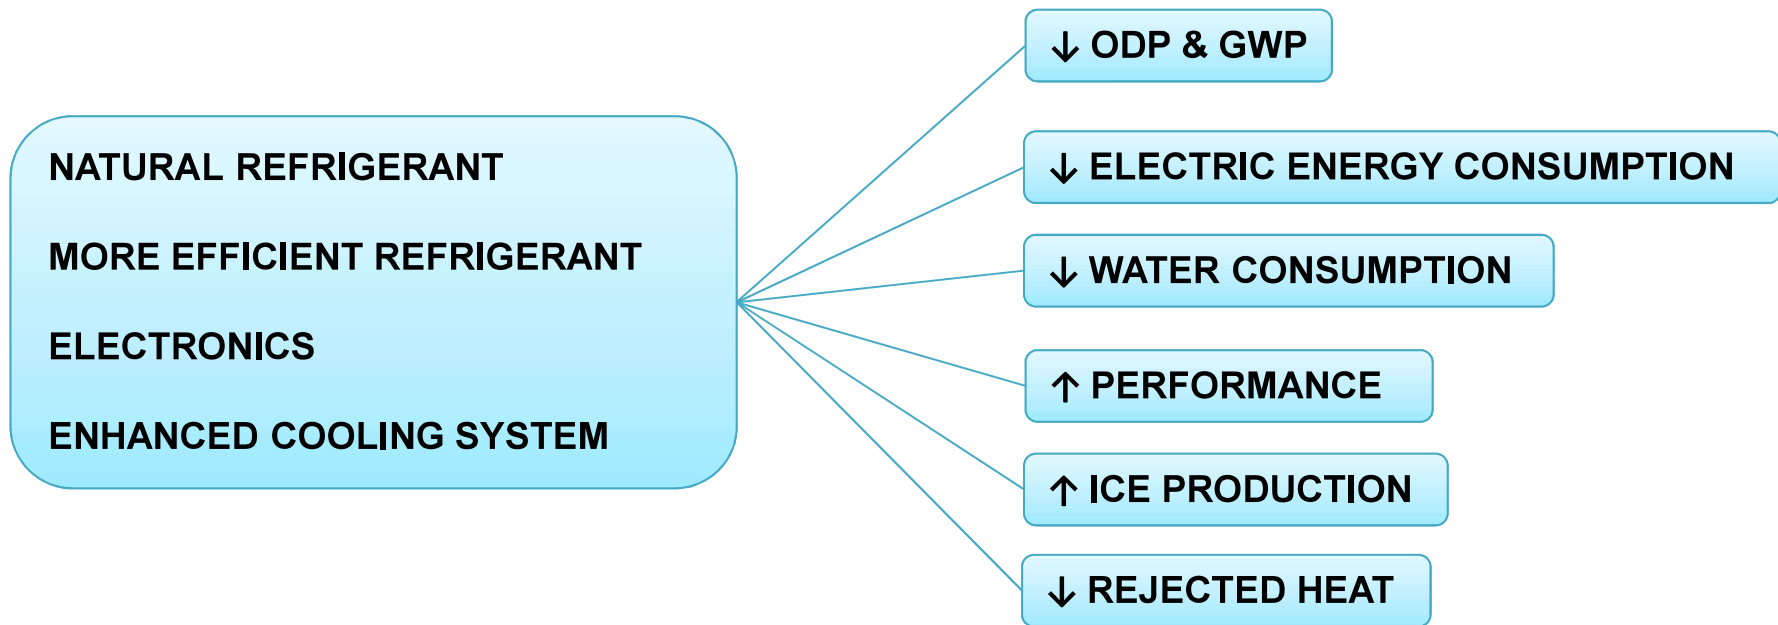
NATURAL REFRIGERANT

MORE EFFICIENT REFRIGERANT

ELECTRONICS

ENHANCED COOLING SYSTEM

↓ ODP & GWP

↓ ELECTRIC ENERGY CONSUMPTION

↓ WATER CONSUMPTION

↑ PERFORMANCE

↑ ICE PRODUCTION

↓ REJECTED HEAT